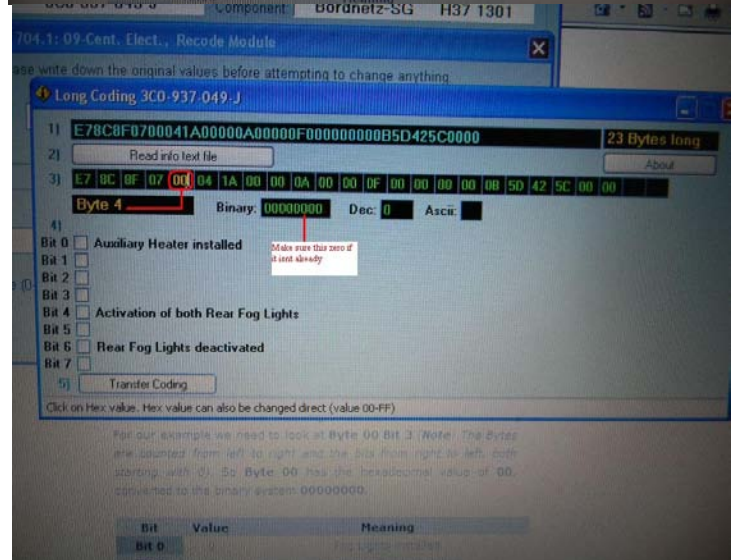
Component Bordnetz-SG H37 1301

704.1: 09-Cent. Elect., Recode Module

ase write down the original values before attempting to change anything

Long Coding 3C0-937-049-J

1) E78C8F0700041A00000A00000F000000000B5D425C0000 23 Bytes long

2) Read info text file About

3) E7 8C 8F 07 00 04 1A 00 00 0A 00 00 0F 00 00 00 00 0B 5D 42 5C 00 00

Byte 4 Binary: 00000000 Dec: 0 Ascii:

4)

Bit 0 Auxiliary Heater installed

Bit 1

Bit 2

Bit 3

Bit 4 Activation of both Rear Fog Lights

Bit 5

Bit 6 Rear Fog Lights deactivated

Bit 7

5) Transfer Coding

Make sure this zero if it isnt already

Click on Hex value. Hex value can also be changed direct (value 00-FF)

For our example we need to look at Byte 00 Bit 3 (Note: The Bytes are counted from left to right and the bits from right to left, both starting with 0). So Byte 00 has the hexadecimal value of 00, converted to the binary system 00000000.

| Bit | Value | Meaning |
|---|---|---|
| Bit 0 | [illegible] | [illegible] |